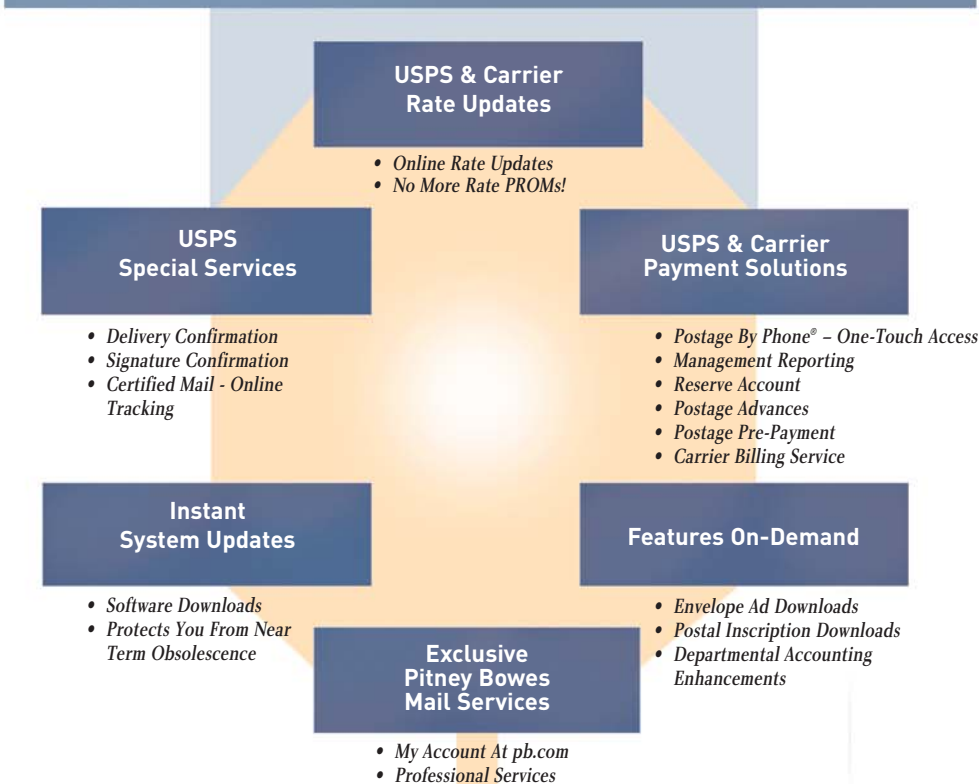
USPS & Carrier Rate Updates

• Online Rate Updates
• No More Rate PROMs!

USPS Special Services

• Delivery Confirmation
• Signature Confirmation
• Certified Mail - Online Tracking

USPS & Carrier Payment Solutions

• Postage By Phone® – One-Touch Access
• Management Reporting
• Reserve Account
• Postage Advances
• Postage Pre-Payment
• Carrier Billing Service

Instant System Updates

• Software Downloads
• Protects You From Near Term Obsolescence

Features On-Demand

• Envelope Ad Downloads
• Postal Inscription Downloads
• Departmental Accounting Enhancements

Exclusive Pitney Bowes Mail Services

• My Account At pb.com
• Professional Services